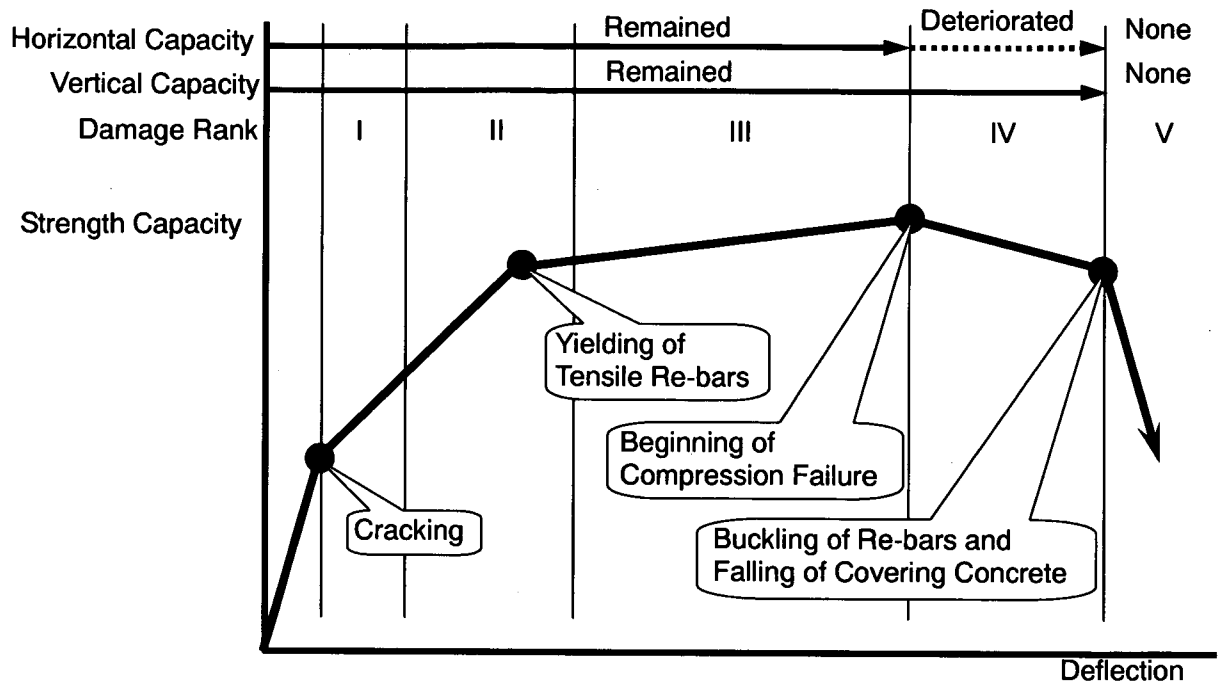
Horizontal Capacity
Remained
Deteriorated
None

Vertical Capacity
Remained
None

Damage Rank
I
II
III
IV
V

Strength Capacity

Yielding of Tensile Re-bars

Beginning of Compression Failure

Cracking

Buckling of Re-bars and Falling of Covering Concrete

Deflection